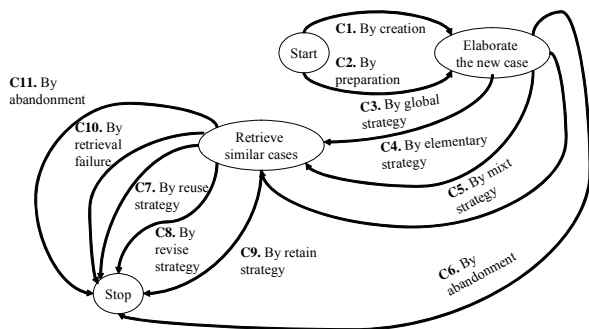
C1. By creation

Start

C2. By preparation

Elaborate the new case

C11. By abandonment

C10. By retrieval failure

C3. By global strategy

Retrieve similar cases

C4. By elementary strategy

C5. By mixt strategy

C7. By reuse strategy

C8. By revise strategy

C9. By retain strategy

C6. By abandonment

Stop